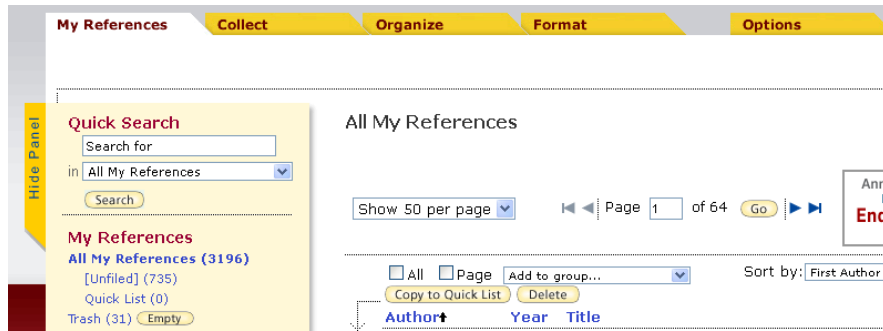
My References
Collect
Organize
Format
Options

Hide Panel

Quick Search
Search for
in All My References
Search

My References
All My References (3196)
[Unfiled] (735)
Quick List (0)
Trash (31) Empty

All My References

Show 50 per page
Page 1 of 64 Go

Ann
End

All Page Add to group...
Sort by: First Author
Copy to Quick List Delete
Author Year Title